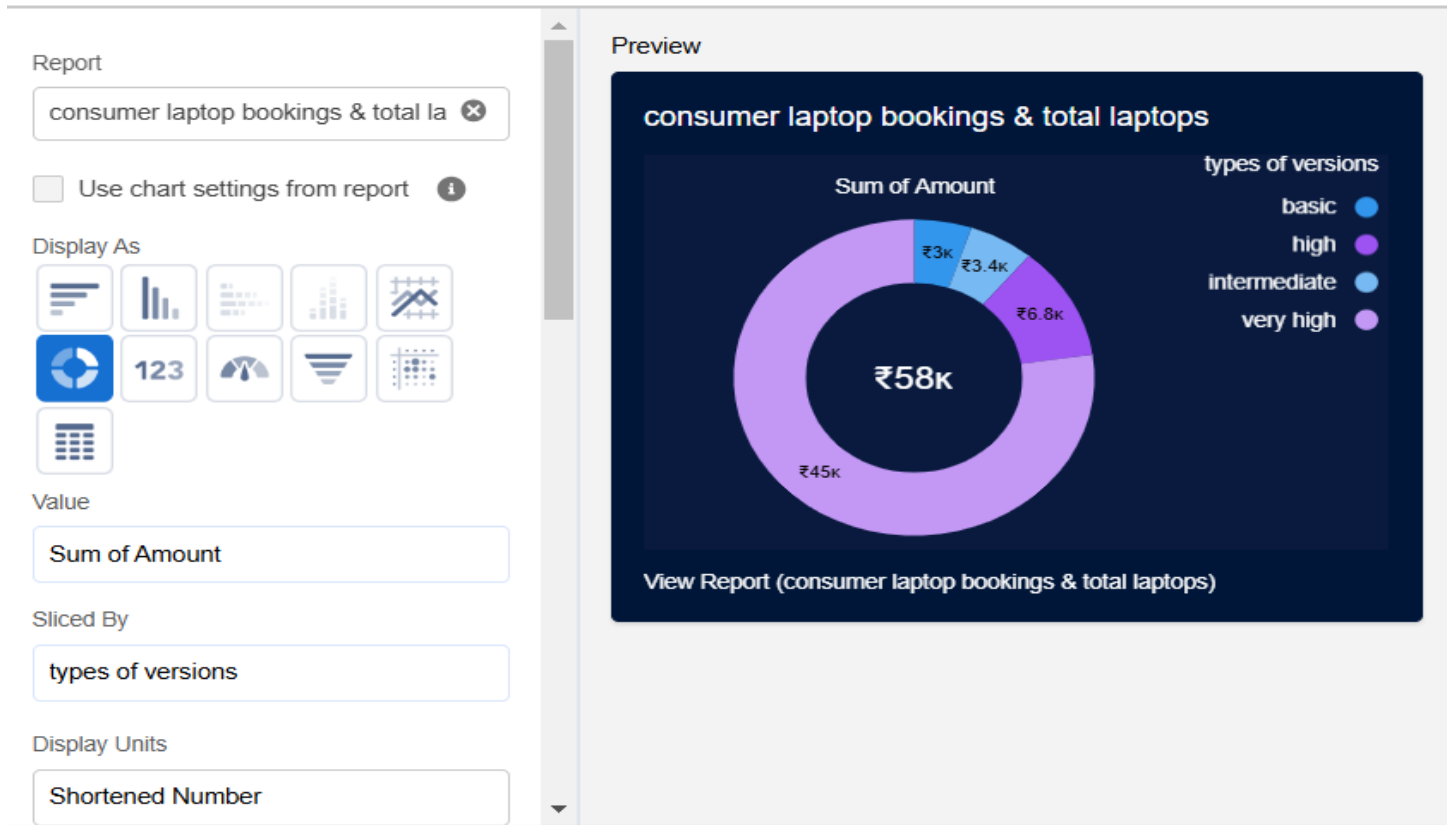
Report

consumer laptop bookings & total la

Use chart settings from report

Display As

123

Value

Sum of Amount

Sliced By

types of versions

Display Units

Shortened Number

Preview

consumer laptop bookings & total laptops

Sum of Amount

types of versions

basic

high

intermediate

very high

₹3K

₹3.4K

₹6.8K

₹58K

₹45K

View Report (consumer laptop bookings & total laptops)